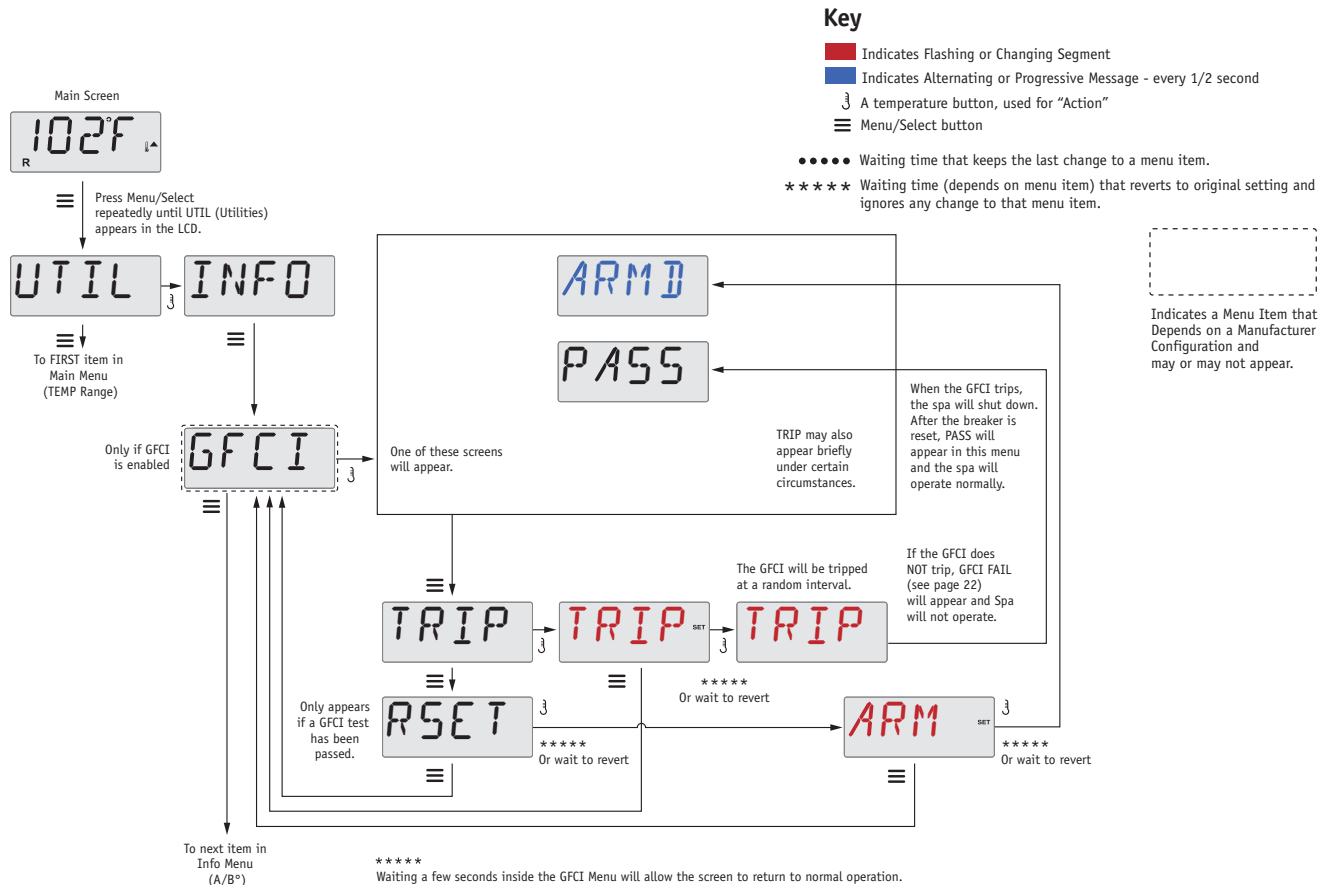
Key

Indicates Flashing or Changing Segment

Indicates Alternating or Progressive Message - every 1/2 second

A temperature button, used for "Action"

Menu/Select button

●●●●● Waiting time that keeps the last change to a menu item.

\*\*\*\*\* Waiting time (depends on menu item) that reverts to original setting and ignores any change to that menu item.

Indicates a Menu Item that Depends on a Manufacturer Configuration and may or may not appear.

Main Screen

102°F

R

Press Menu/Select repeatedly until UTIL (Utilities) appears in the LCD.

UTIL

INFO

To FIRST item in Main Menu (TEMP Range)

Only if GFCI is enabled

GFCI

One of these screens will appear.

ARMD

PASS

TRIP may also appear briefly under certain circumstances.

When the GFCI trips, the spa will shut down. After the breaker is reset, PASS will appear in this menu and the spa will operate normally.

The GFCI will be tripped at a random interval.

If the GFCI does NOT trip, GFCI FAIL (see page 22) will appear and Spa will not operate.

TRIP

TRIP SET

TRIP

\*\*\*\*\* Or wait to revert

Only appears if a GFCI test has been passed.

RSET

\*\*\*\*\* Or wait to revert

ARM SET

\*\*\*\*\* Or wait to revert

To next item in Info Menu (A/B°)

\*\*\*\*\*
Waiting a few seconds inside the GFCI Menu will allow the screen to return to normal operation.